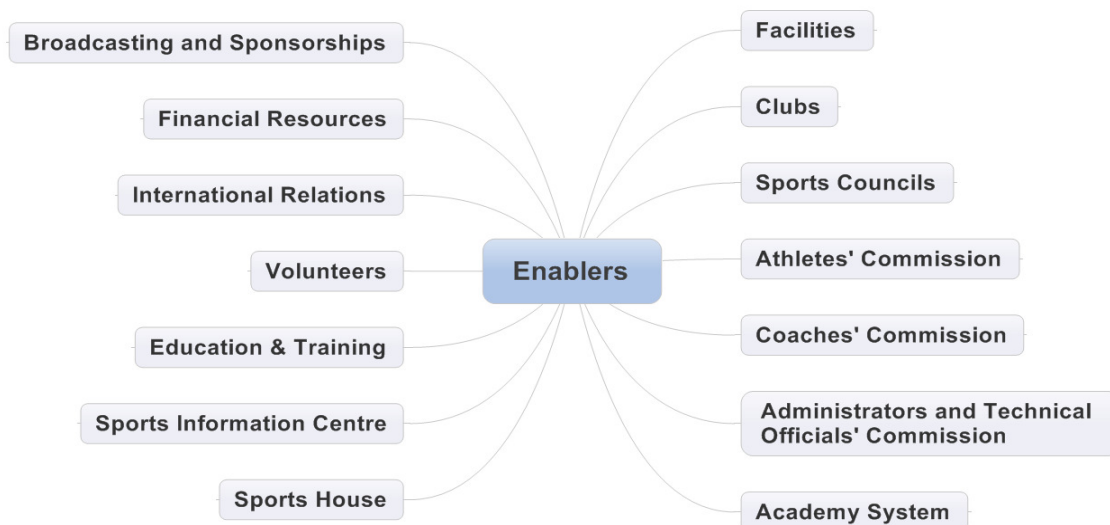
Enablers

Broadcasting and Sponsorships

Financial Resources

International Relations

Volunteers

Education & Training

Sports Information Centre

Sports House

Facilities

Clubs

Sports Councils

Athletes' Commission

Coaches' Commission

Administrators and Technical Officials' Commission

Academy System